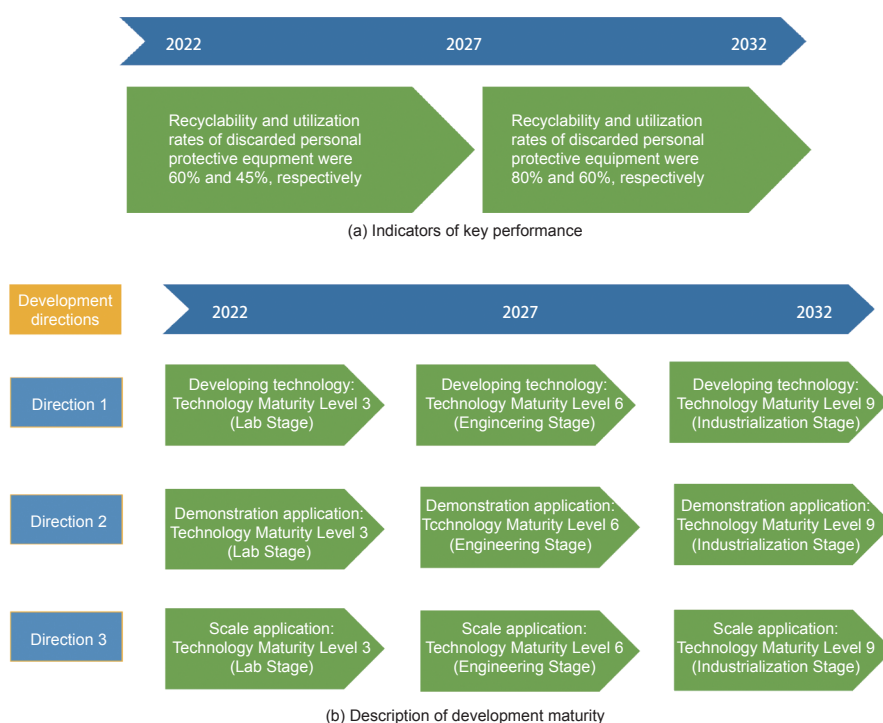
2022

2027

2032

Recyclability and utilization rates of discarded personal protective equipment were 60% and 45%, respectively

Recyclability and utilization rates of discarded personal protective equipment were 80% and 60%, respectively

(a) Indicators of key performance

Development directions

2022

2027

2032

Direction 1

Developing technology: Technology Maturity Level 3 (Lab Stage)

Developing technology: Technology Maturity Level 6 (Engincering Stage)

Developing technology: Technology Maturity Level 9 (Industrialization Stage)

Direction 2

Demonstration application: Technology Maturity Level 3 (Lab Stage)

Demonstration application: Tcchnology Maturity Level 6 (Engineering Stage)

Demonstration application: Technology Maturity Level 9 (Industrialization Stage)

Direction 3

Scale application: Technology Maturity Level 3 (Lab Stage)

Scale application: Technology Maturity Level 6 (Engineering Stage)

Scale application: Technology Maturity Level 9 (Industrialization Stage)

(b) Description of development maturity